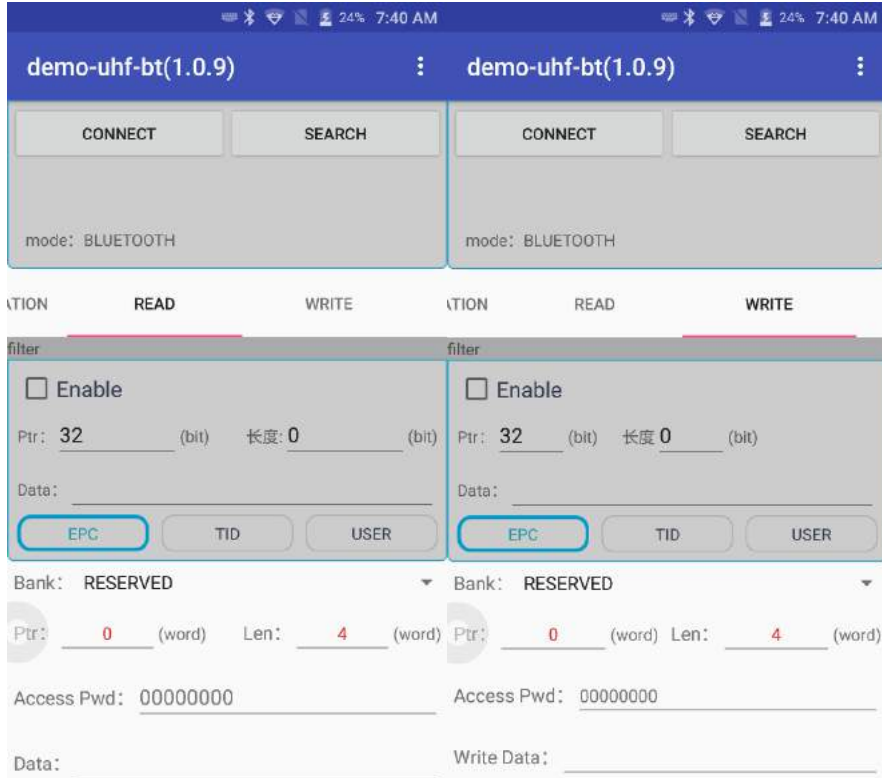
24% 7:40 AM

demo-uhf-bt(1.0.9)

CONNECT

SEARCH

mode: BLUETOOTH

ATION

READ

WRITE

filter

Enable

Ptr: 32 (bit) 长度: 0 (bit)

Data:

EPC

TID

USER

Bank: RESERVED

Ptr: 0 (word) Len: 4 (word)

Access Pwd: 00000000

Data:

24% 7:40 AM

demo-uhf-bt(1.0.9)

CONNECT

SEARCH

mode: BLUETOOTH

ATION

READ

WRITE

filter

Enable

Ptr: 32 (bit) 长度 0 (bit)

Data:

EPC

TID

USER

Bank: RESERVED

Ptr: 0 (word) Len: 4 (word)

Access Pwd: 00000000

Write Data: